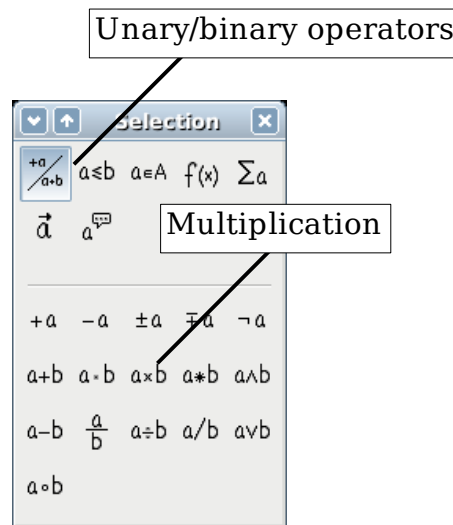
Unary/binary operators

Selection

$^{+a}/_{a+b}$ $a \leq b$ $a \in A$ $f(x)$ $\sum a$

$\vec{a}$ $a$

Multiplication

$+a$ $-a$ $\pm a$ $\mp a$ $\neg a$

$a+b$ $a \cdot b$ $a \times b$ $a * b$ $a \wedge b$

$a-b$ $\frac{a}{b}$ $a \div b$ $a/b$ $a \vee b$

$a \circ b$